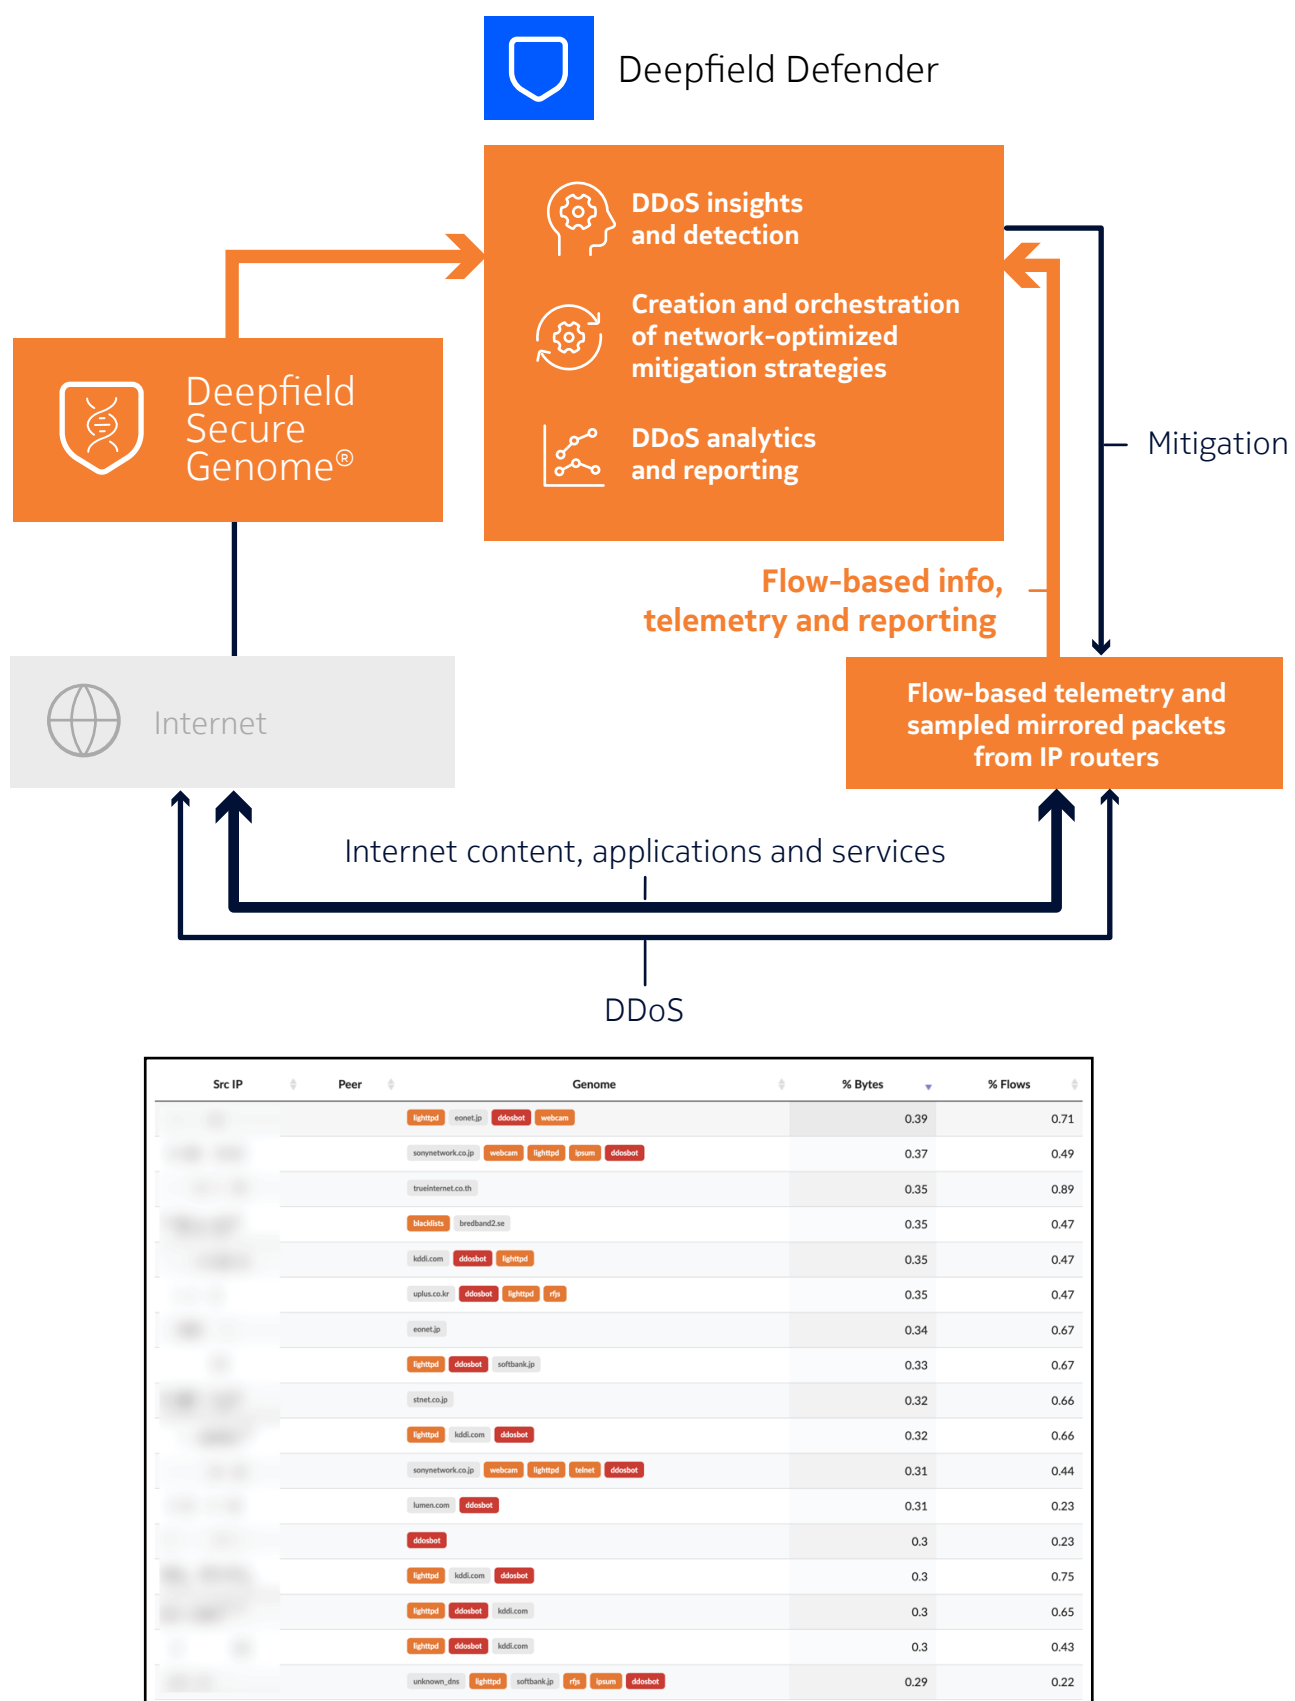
Deepfield Defender

DDoS insights and detection

Creation and orchestration of network-optimized mitigation strategies

DDoS analytics and reporting

Deepfield Secure Genome®

Mitigation

Flow-based info, telemetry and reporting

Internet

Flow-based telemetry and sampled mirrored packets from IP routers

Internet content, applications and services

DDoS

| Src IP | Peer | Genome | % Bytes | % Flows |
|---|---|---|---|---|
| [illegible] | | lighttpd eonet.jp ddosbot webcam | 0.39 | 0.71 |
| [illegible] | | sonynetwork.co.jp webcam lighttpd ipsum ddosbot | 0.37 | 0.49 |
| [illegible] | | trueinternet.co.th | 0.35 | 0.89 |
| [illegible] | | blacklists bredband2.se | 0.35 | 0.47 |
| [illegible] | | kddi.com ddosbot lighttpd | 0.35 | 0.47 |
| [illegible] | | uplus.co.kr ddosbot lighttpd rfjs | 0.35 | 0.47 |
| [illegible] | | eonet.jp | 0.34 | 0.67 |
| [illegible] | | lighttpd ddosbot softbank.jp | 0.33 | 0.67 |
| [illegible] | | stnet.co.jp | 0.32 | 0.66 |
| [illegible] | | lighttpd kddi.com ddosbot | 0.32 | 0.66 |
| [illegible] | | sonynetwork.co.jp webcam lighttpd telnet ddosbot | 0.31 | 0.44 |
| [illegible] | | lumen.com ddosbot | 0.31 | 0.23 |
| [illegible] | | ddosbot | 0.3 | 0.23 |
| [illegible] | | lighttpd kddi.com ddosbot | 0.3 | 0.75 |
| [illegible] | | lighttpd ddosbot kddi.com | 0.3 | 0.65 |
| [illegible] | | lighttpd ddosbot kddi.com | 0.3 | 0.43 |
| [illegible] | | unknown_dns lighttpd softbank.jp rfjs ipsum ddosbot | 0.29 | 0.22 |